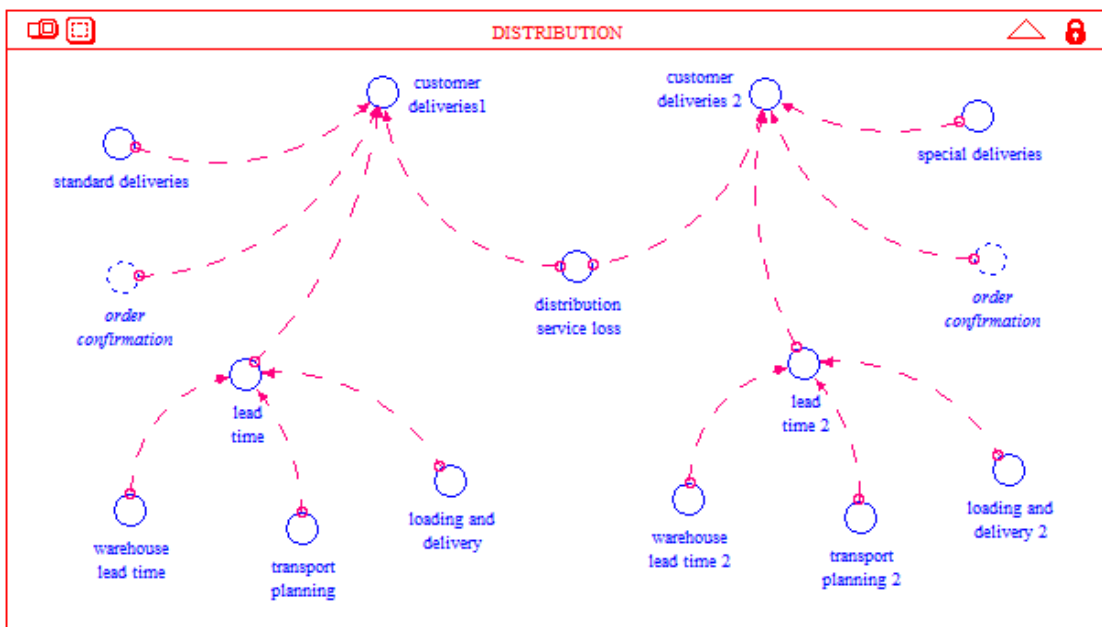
DISTRIBUTION

customer deliveries1

customer deliveries 2

standard deliveries

special deliveries

order confirmation

distribution service loss

order confirmation

lead time

lead time 2

warehouse lead time

transport planning

loading and delivery

warehouse lead time 2

transport planning 2

loading and delivery 2